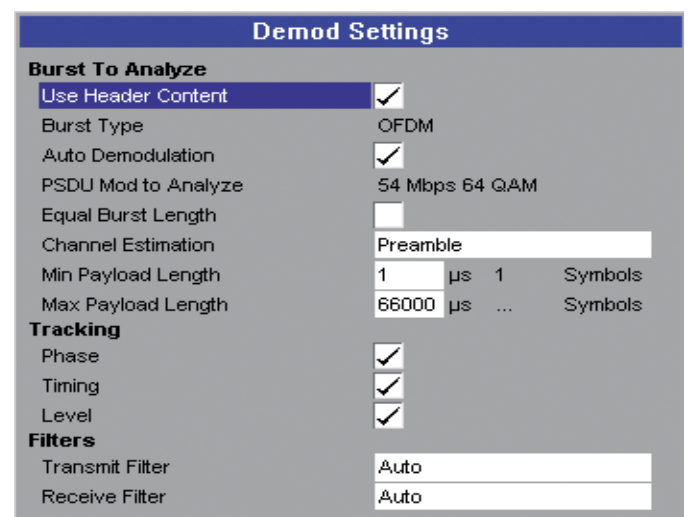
Demod Settings

Burst To Analyze

Use Header Content ✓

Burst Type OFDM

Auto Demodulation ✓

PSDU Mod to Analyze 54 Mbps 64 QAM

Equal Burst Length

Channel Estimation Preamble

Min Payload Length 1 µs 1 Symbols

Max Payload Length 66000 µs ... Symbols

Tracking

Phase ✓

Timing ✓

Level ✓

Filters

Transmit Filter Auto

Receive Filter Auto